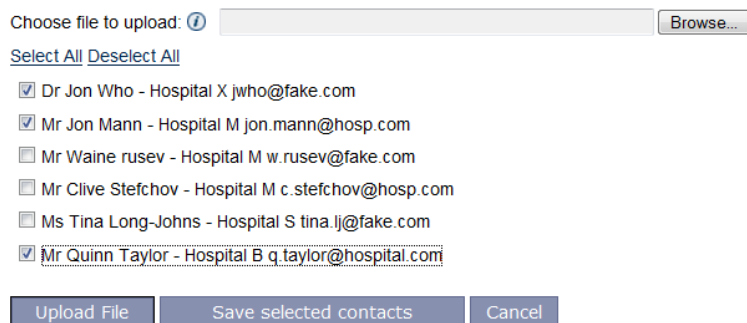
Choose file to upload: i Browse...

Select All Deselect All

Dr Jon Who - Hospital X jwho@fake.com

Mr Jon Mann - Hospital M jon.mann@hosp.com

Mr Waine rusev - Hospital M w.rusev@fake.com

Mr Clive Stefchov - Hospital M c.stefchov@hosp.com

Ms Tina Long-Johns - Hospital S tina.lj@fake.com

Mr Quinn Taylor - Hospital B q.taylor@hospital.com

Upload File Save selected contacts Cancel